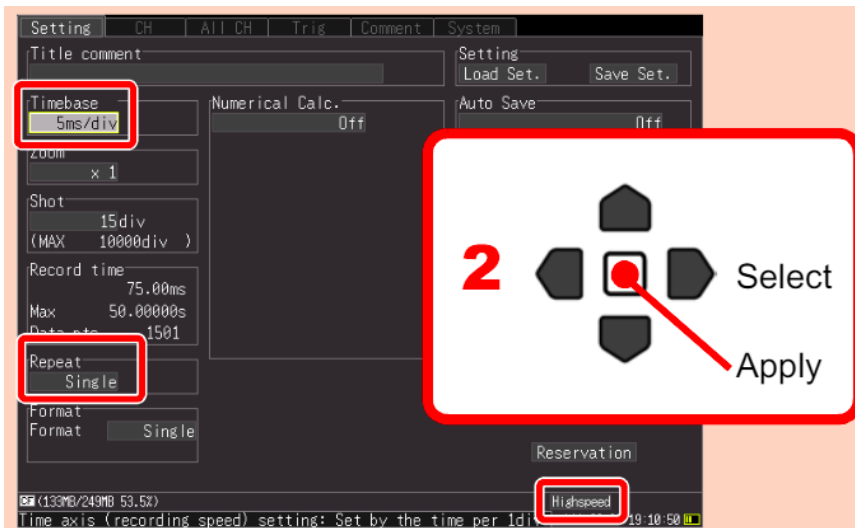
Setting CH All CH Trig Comment System

Title comment

Setting
Load Set. Save Set.

Timebase
5ms/div

Numerical Calc.
Off

Auto Save
Off

Zoom
x 1

Shot
15div
(MAX 10000div )

Record time
75.00ms
Max 50.00000s
Data pts 1501

Repeat
Single

Format
Format Single

Reservation

2

Select

Apply

CF (133MB/249MB 53.5%)

Highspeed

Time axis (recording speed) setting: Set by the time per 1div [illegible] 19:10:50